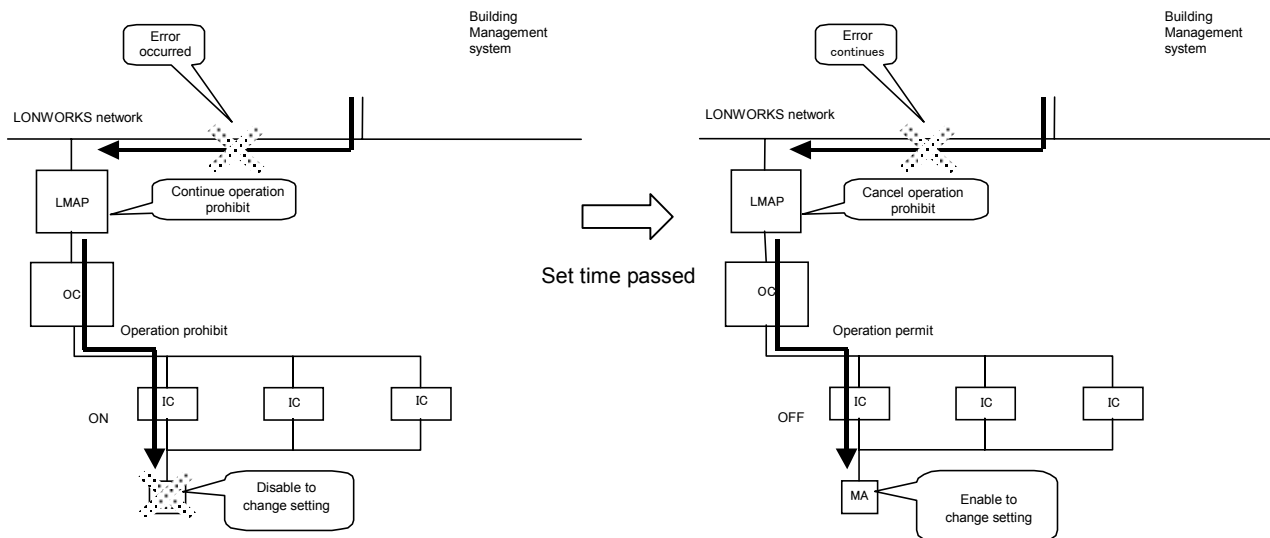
Building Management system

Error occurred

LONWORKS network

LMAP

Continue operation prohibit

OC

Operation prohibit

ON

IC

IC

IC

Disable to change setting

Set time passed

Building Management system

Error continues

LONWORKS network

LMAP

Cancel operation prohibit

OC

Operation permit

OFF

IC

IC

IC

MA

Enable to change setting